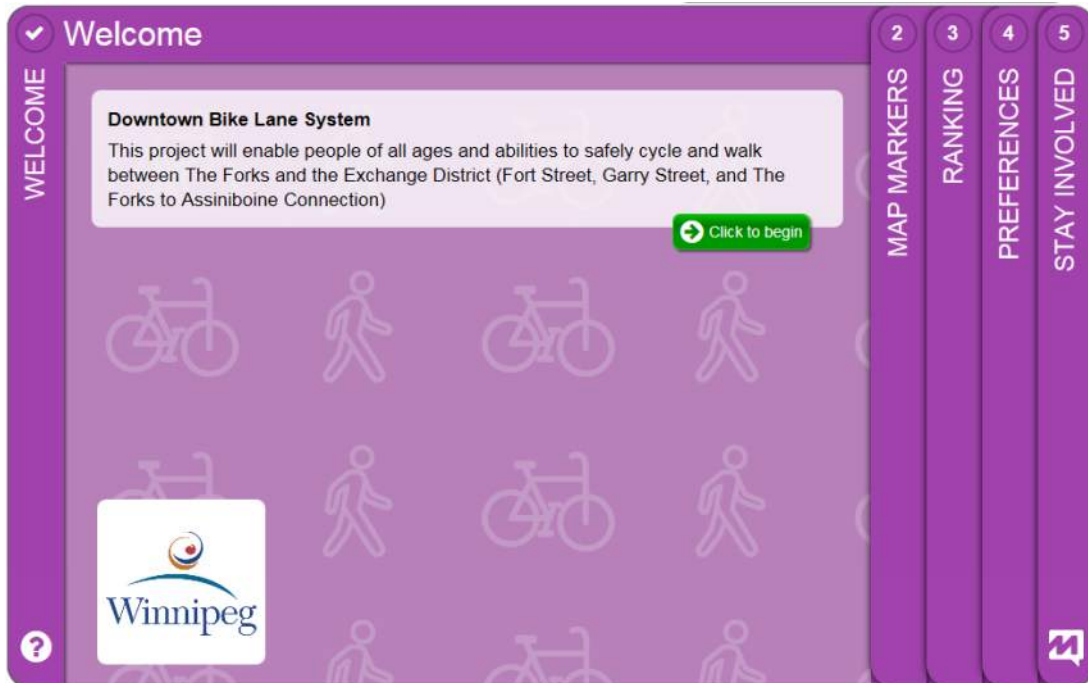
Welcome

WELCOME

Downtown Bike Lane System

This project will enable people of all ages and abilities to safely cycle and walk between The Forks and the Exchange District (Fort Street, Garry Street, and The Forks to Assiniboine Connection)

Click to begin

Winnipeg

?

2 MAP MARKERS

3 RANKING

4 PREFERENCES

5 STAY INVOLVED